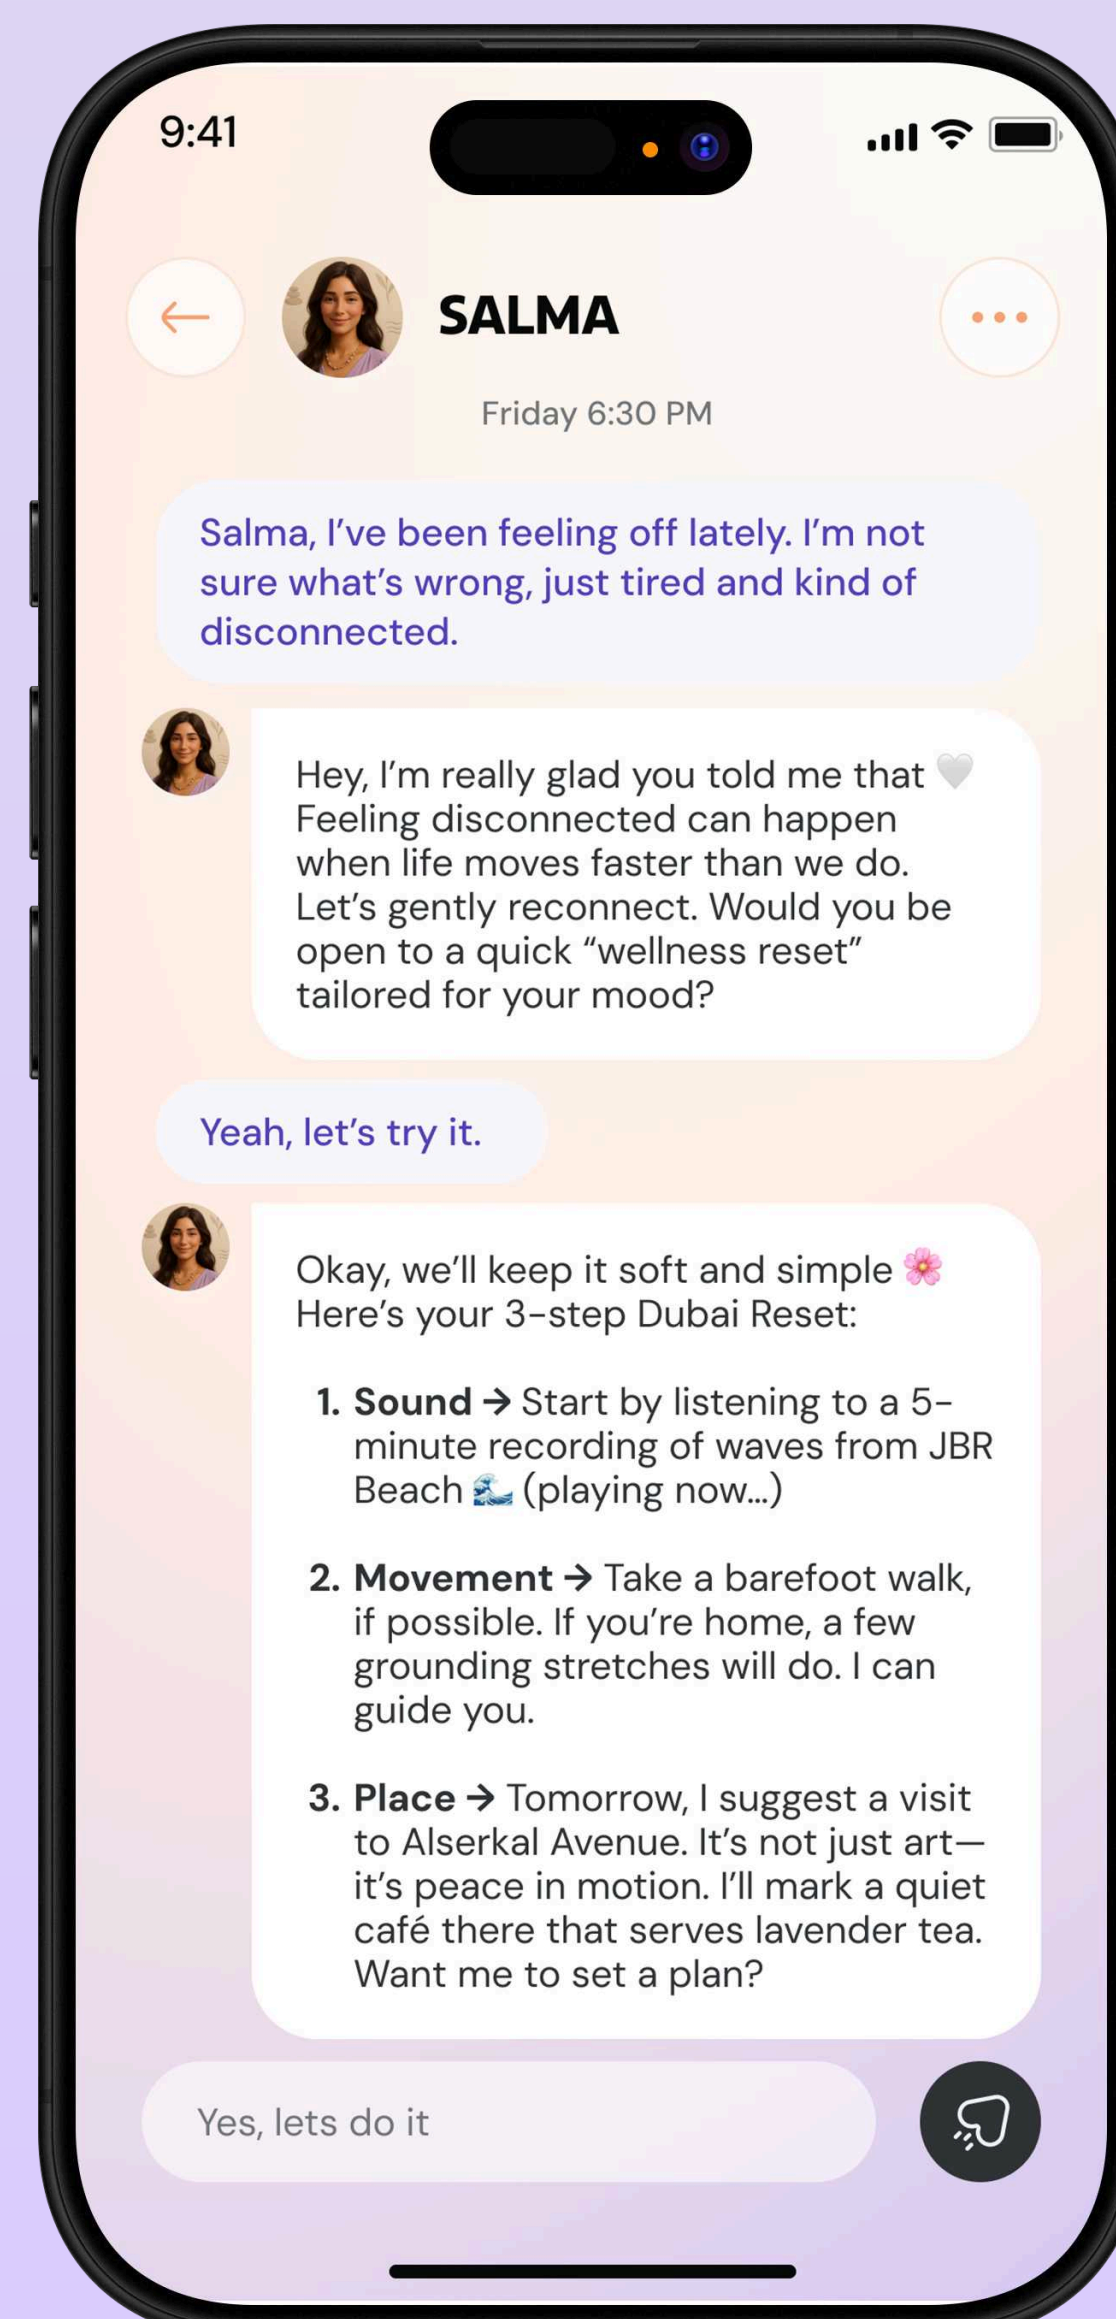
9:41

SALMA

Friday 6:30 PM

Salma, I've been feeling off lately. I'm not sure what's wrong, just tired and kind of disconnected.

Hey, I'm really glad you told me that 🤍 Feeling disconnected can happen when life moves faster than we do. Let's gently reconnect. Would you be open to a quick "wellness reset" tailored for your mood?

Yeah, let's try it.

Okay, we'll keep it soft and simple 🌸 Here's your 3-step Dubai Reset:

1. **Sound** → Start by listening to a 5-minute recording of waves from JBR Beach 🌊 (playing now...)

2. **Movement** → Take a barefoot walk, if possible. If you're home, a few grounding stretches will do. I can guide you.

3. **Place** → Tomorrow, I suggest a visit to Alserkal Avenue. It's not just art—it's peace in motion. I'll mark a quiet café there that serves lavender tea. Want me to set a plan?

Yes, lets do it